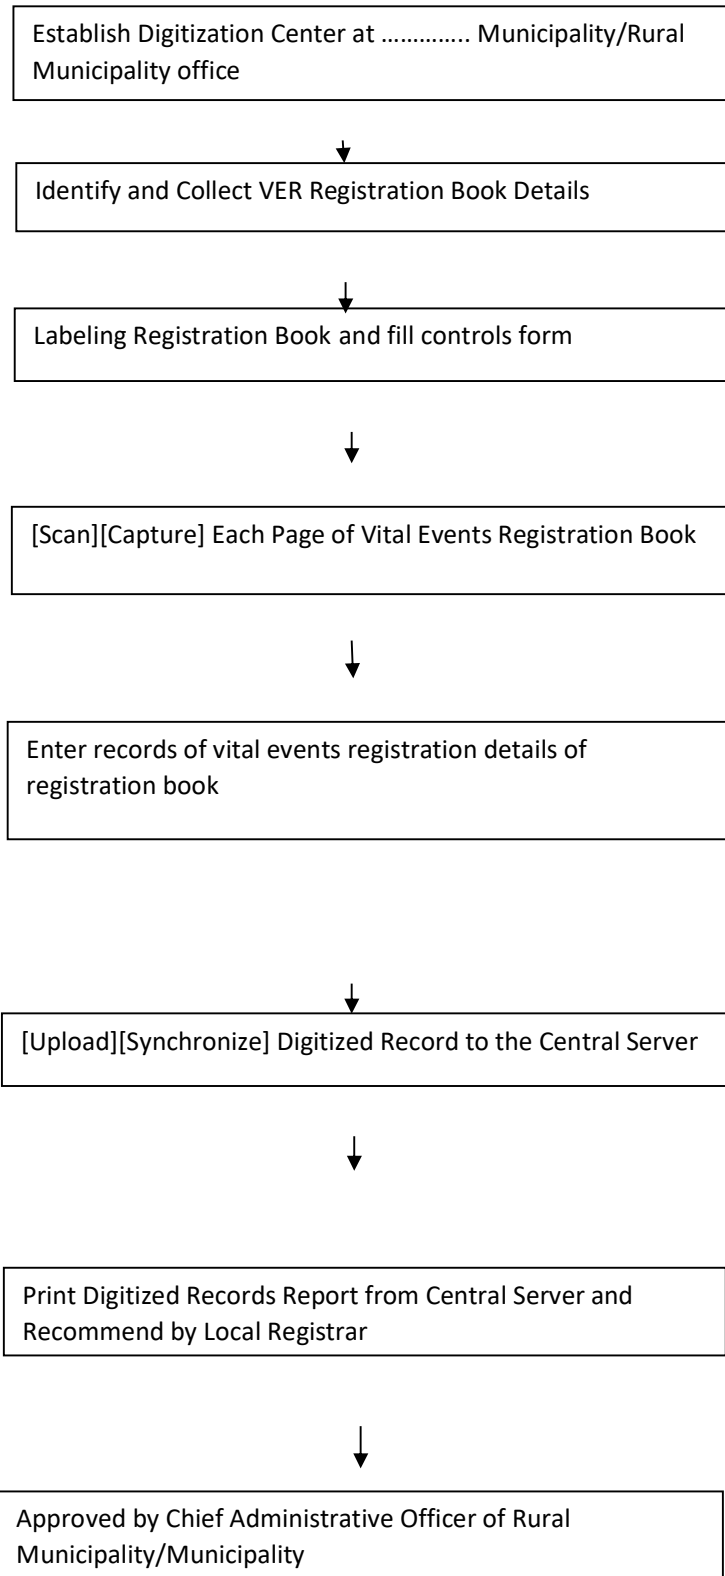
Establish Digitization Center at ………….. Municipality/Rural Municipality office

Identify and Collect VER Registration Book Details

Labeling Registration Book and fill controls form

[Scan][Capture] Each Page of Vital Events Registration Book

Enter records of vital events registration details of registration book

[Upload][Synchronize] Digitized Record to the Central Server

Print Digitized Records Report from Central Server and Recommend by Local Registrar

Approved by Chief Administrative Officer of Rural Municipality/Municipality